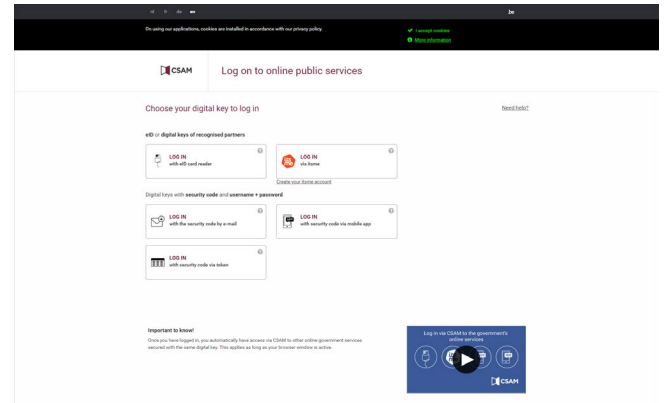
nl fr de en .be

On using our applications, cookies are installed in accordance with our privacy policy.

I accept cookies
More information

CSAM Log on to online public services

Choose your digital key to log in

Need help?

eID or digital keys of recognised partners

LOG IN
with eID card reader

LOG IN
via itsme

Create your itsme account

Digital keys with security code and username + password

LOG IN
with the security code by e-mail

LOG IN
with security code via mobile app

LOG IN
with security code via token

Important to know!
Once you have logged in, you automatically have access via CSAM to other online government services secured with the same digital key. This applies as long as your browser window is active.

Log in via CSAM to the government's online services

CSAM